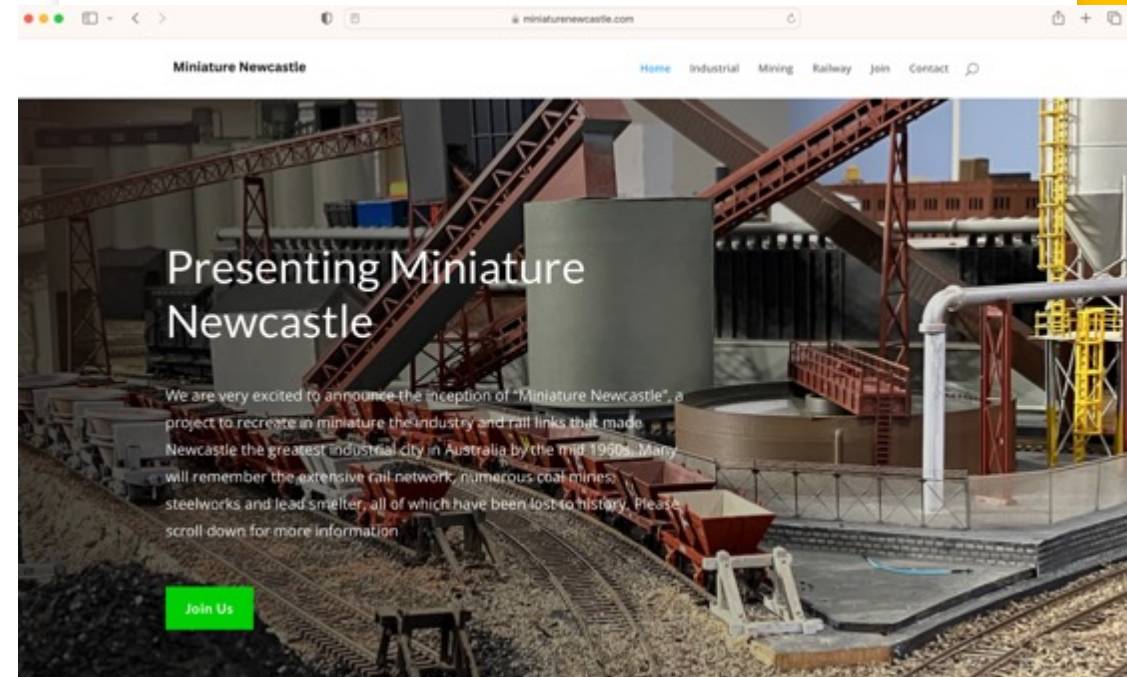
miniaturenewcastle.com

Miniature Newcastle

Home Industrial Mining Railway Join Contact

Presenting Miniature Newcastle

We are very excited to announce the inception of "Miniature Newcastle", a project to recreate in miniature the industry and rail links that made Newcastle the greatest industrial city in Australia by the mid 1960s. Many will remember the extensive rail network, numerous coal mines, steelworks and lead smelter, all of which have been lost to history. Please scroll down for more information

Join Us